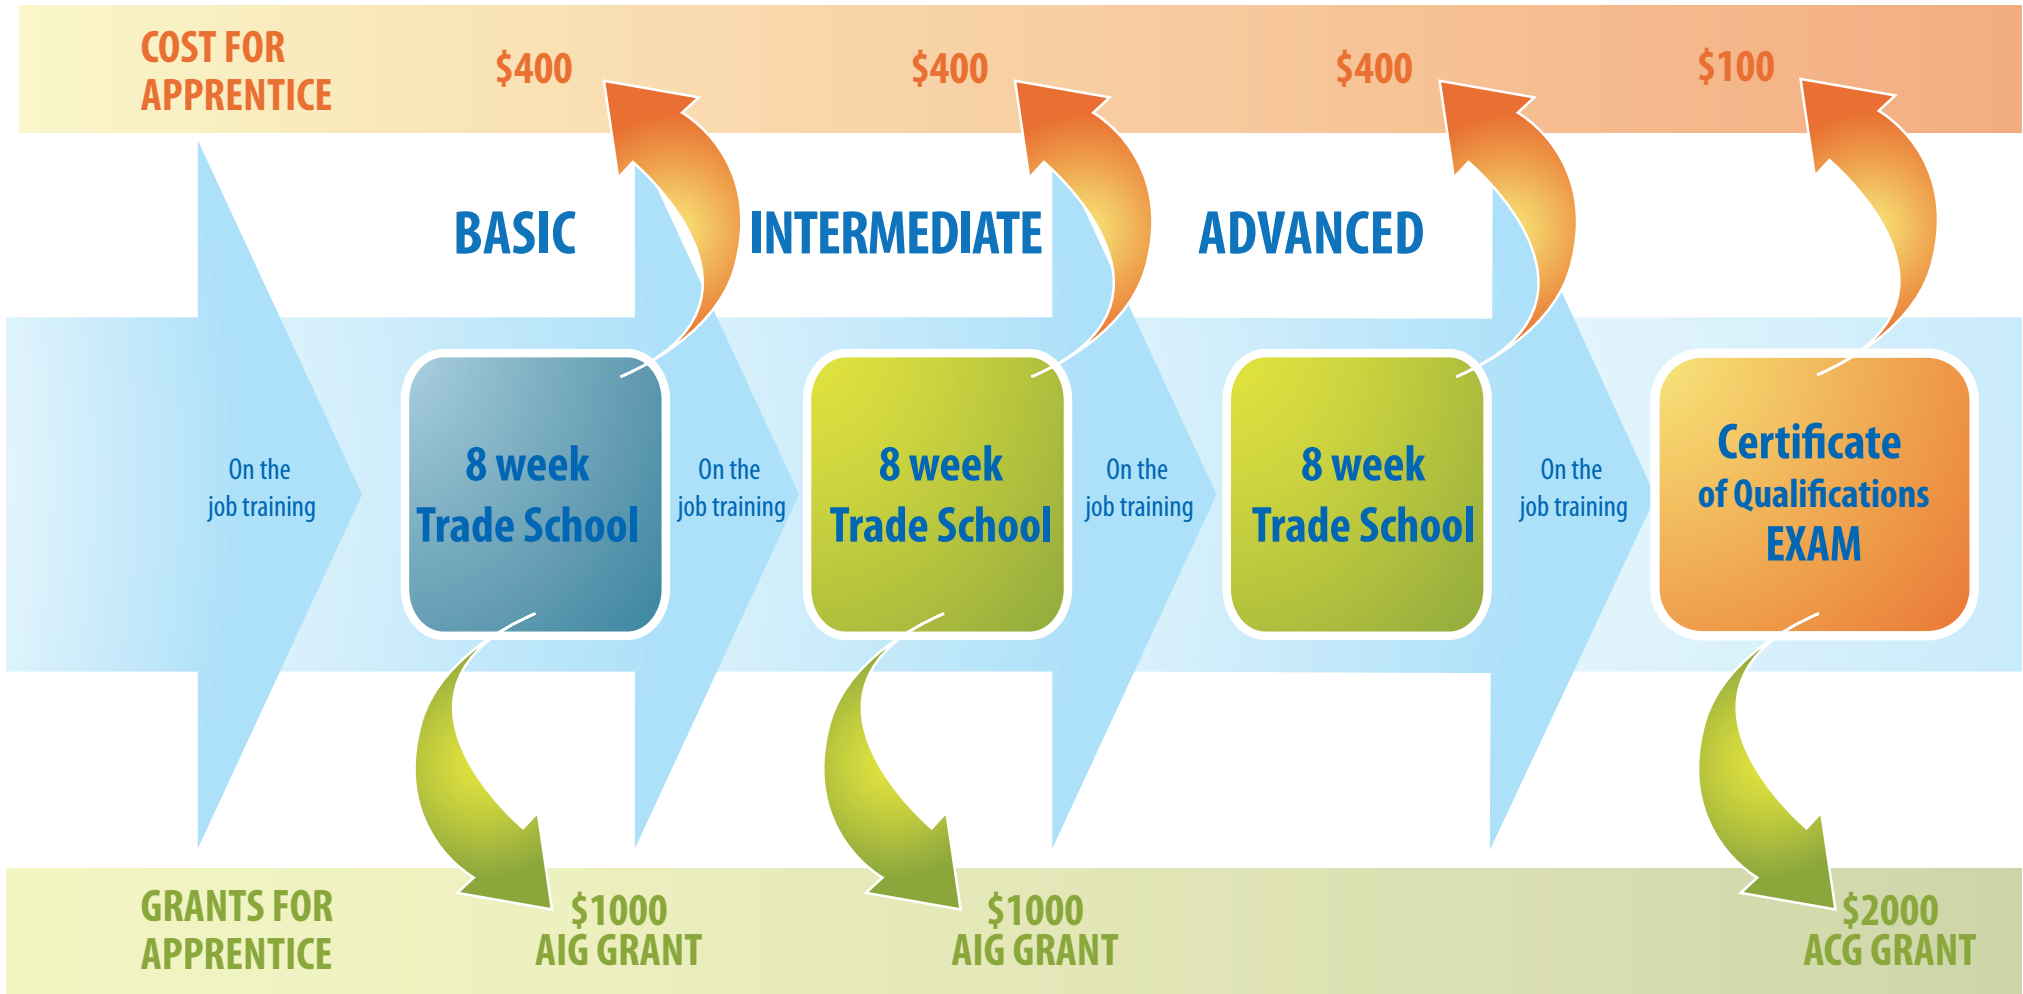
COST FOR APPRENTICE

$400

$400

$400

$100

BASIC

INTERMEDIATE

ADVANCED

On the job training

8 week Trade School

On the job training

8 week Trade School

On the job training

8 week Trade School

On the job training

Certificate of Qualifications EXAM

GRANTS FOR APPRENTICE

$1000 AIG GRANT

$1000 AIG GRANT

$2000 ACG GRANT